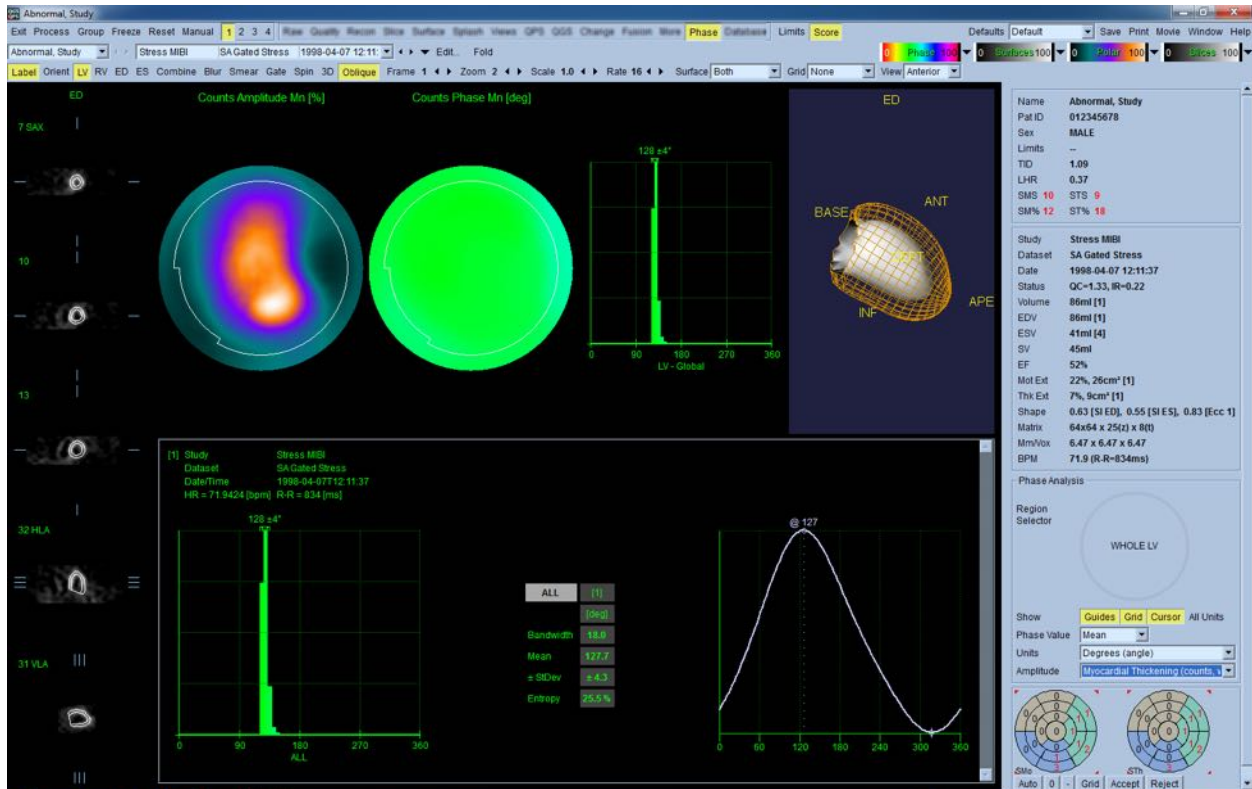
Abnormal, Study

Exit Process Group Freeze Reset Manual 1 2 3 4 Raw Quality Recon Slice Surface Splash Views QPS QGS Change Fusion More Phase Database Limits Score

Defaults Default Save Print Movie Window Help

Abnormal, Study Stress MIBI SA Gated Stress 1998-04-07 12:11: Edit... Fold

Phase 100 0 Surfaces 100 0 Polar 100 0 Slices 100

Label Orient LV RV ED ES Combine Blur Smear Gate Spin 3D Oblique Frame 1 Zoom 2 Scale 1.0 Rate 16 Surface Both Grid None View Anterior

ED

7 SAX

10

13

32 HLA

31 VLA

Counts Amplitude Mn [%]

Counts Phase Mn [deg]

128 ±4°

0 90 180 270 360

LV - Global

ED

BASE

ANT

SEPT

INF

APE

| | |
|---|---|
| Name | Abnormal, Study |
| Pat ID | 012345678 |
| Sex | MALE |
| Limits | -- |
| TID | 1.09 |
| LHR | 0.37 |
| SMS 10 | STS 9 |
| SM% 12 | ST% 18 |

| | |
|---|---|
| Study | Stress MIBI |
| Dataset | SA Gated Stress |
| Date | 1998-04-07 12:11:37 |
| Status | QC=1.33, IR=0.22 |
| Volume | 86ml [1] |
| EDV | 86ml [1] |
| ESV | 41ml [4] |
| SV | 45ml |
| EF | 52% |
| Mot Ext | 22%, 26cm² [1] |
| Thk Ext | 7%, 9cm² [1] |
| Shape | 0.63 [SI ED], 0.55 [SI ES], 0.83 [Ecc 1] |
| Matrix | 64x64 x 25(z) x 8(t) |
| Mm/Vox | 6.47 x 6.47 x 6.47 |
| BPM | 71.9 (R-R=834ms) |

[1] Study Stress MIBI
Dataset SA Gated Stress
Date/Time 1998-04-07T12:11:37
HR = 71.9424 [bpm] R-R = 834 [ms]

128 ±4°

0 90 180 270 360
ALL

| ALL | [1] |
|---|---|
| | [deg] |
| Bandwidth | 18.0 |
| Mean | 127.7 |
| ± StDev | ± 4.3 |
| Entropy | 25.5 % |

@ 127

0 60 120 180 240 300 360

Phase Analysis

Region Selector

WHOLE LV

Show Guides Grid Cursor All Units

Phase Value Mean

Units Degrees (angle)

Amplitude Myocardial Thickening (counts, %)

SMo

STh

Auto 0 - Grid Accept Reject